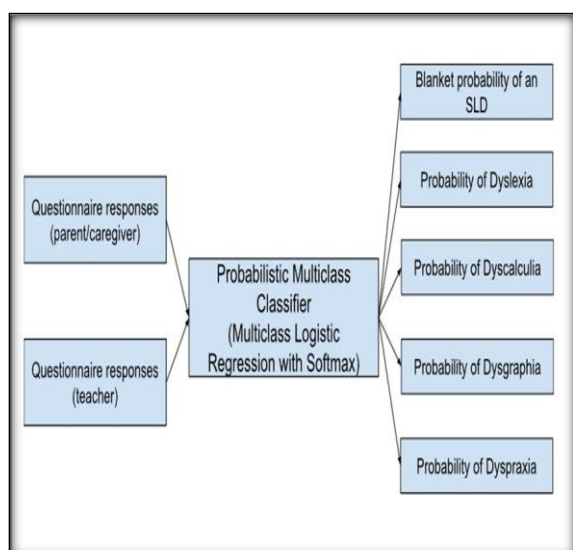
Questionnaire responses (parent/caregiver)

Questionnaire responses (teacher)

Probabilistic Multiclass Classifier (Multiclass Logistic Regression with Softmax)

Blanket probability of an SLD

Probability of Dyslexia

Probability of Dyscalculia

Probability of Dysgraphia

Probability of Dyspraxia